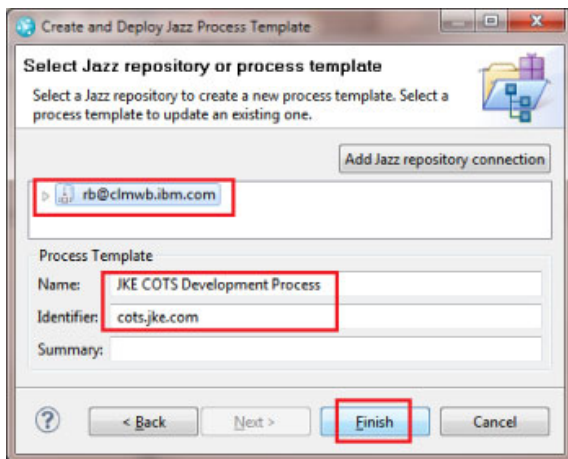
Create and Deploy Jazz Process Template

Select Jazz repository or process template

Select a Jazz repository to create a new process template. Select a process template to update an existing one.

Add Jazz repository connection

rb@clmwb.ibm.com

Process Template

Name: JKE COTS Development Process

Identifier: cots.jke.com

Summary:

?

< Back

Next >

Finish

Cancel